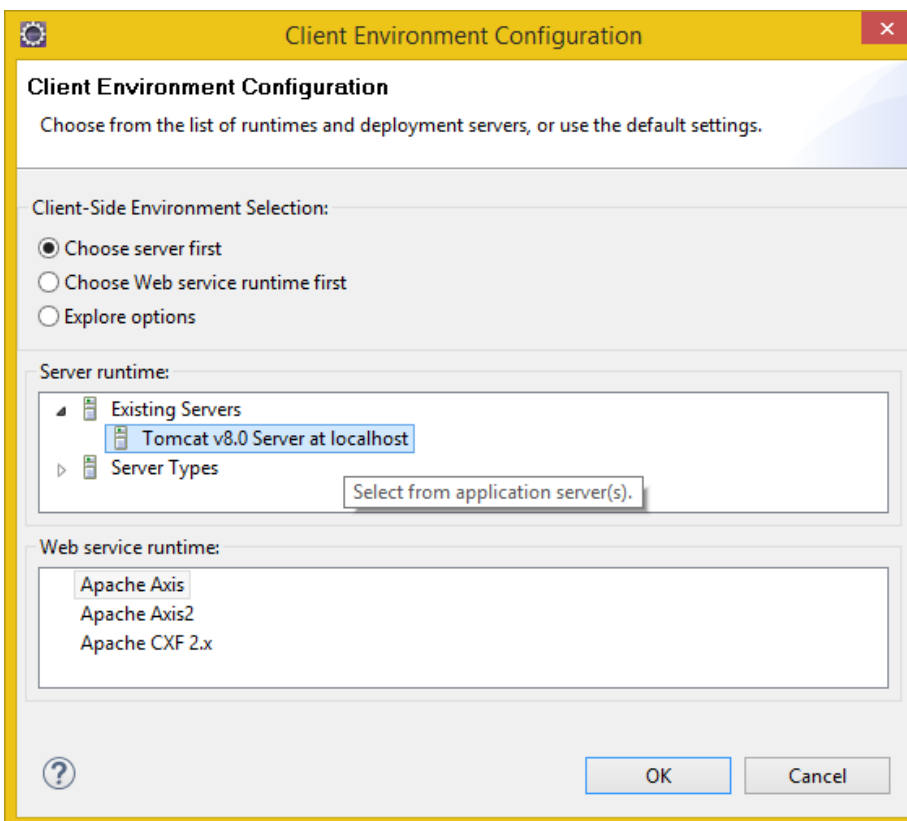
Client Environment Configuration

Client Environment Configuration

Choose from the list of runtimes and deployment servers, or use the default settings.

Client-Side Environment Selection:

Choose server first

Choose Web service runtime first

Explore options

Server runtime:

Existing Servers

Tomcat v8.0 Server at localhost

Server Types

Select from application server(s).

Web service runtime:

Apache Axis

Apache Axis2

Apache CXF 2.x

?

OK

Cancel